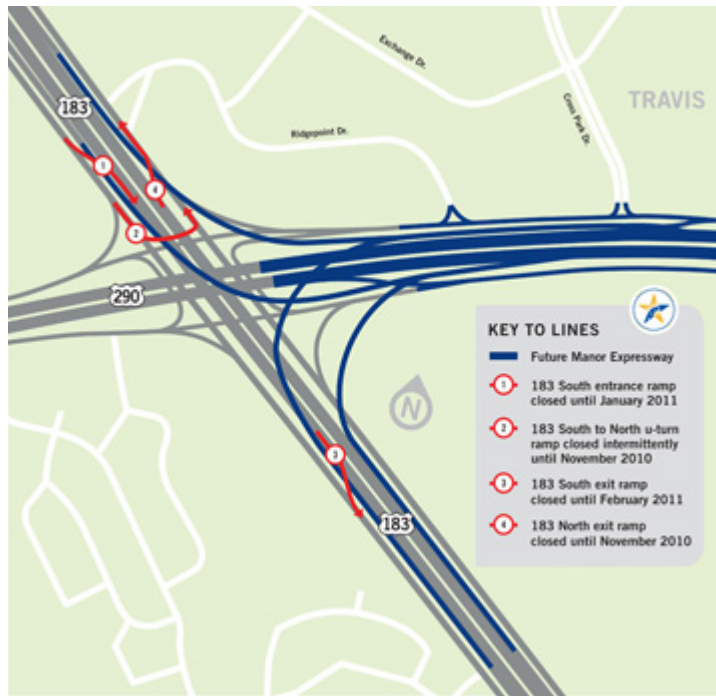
Exchange Dr.

TRAVIS

Cross Park Dr.

Ridgepoint Dr.

183

1

4

2

290

N

3

183

KEY TO LINES

Future Manor Expressway

1 183 South entrance ramp closed until January 2011

2 183 South to North u-turn ramp closed intermittently until November 2010

3 183 South exit ramp closed until February 2011

4 183 North exit ramp closed until November 2010